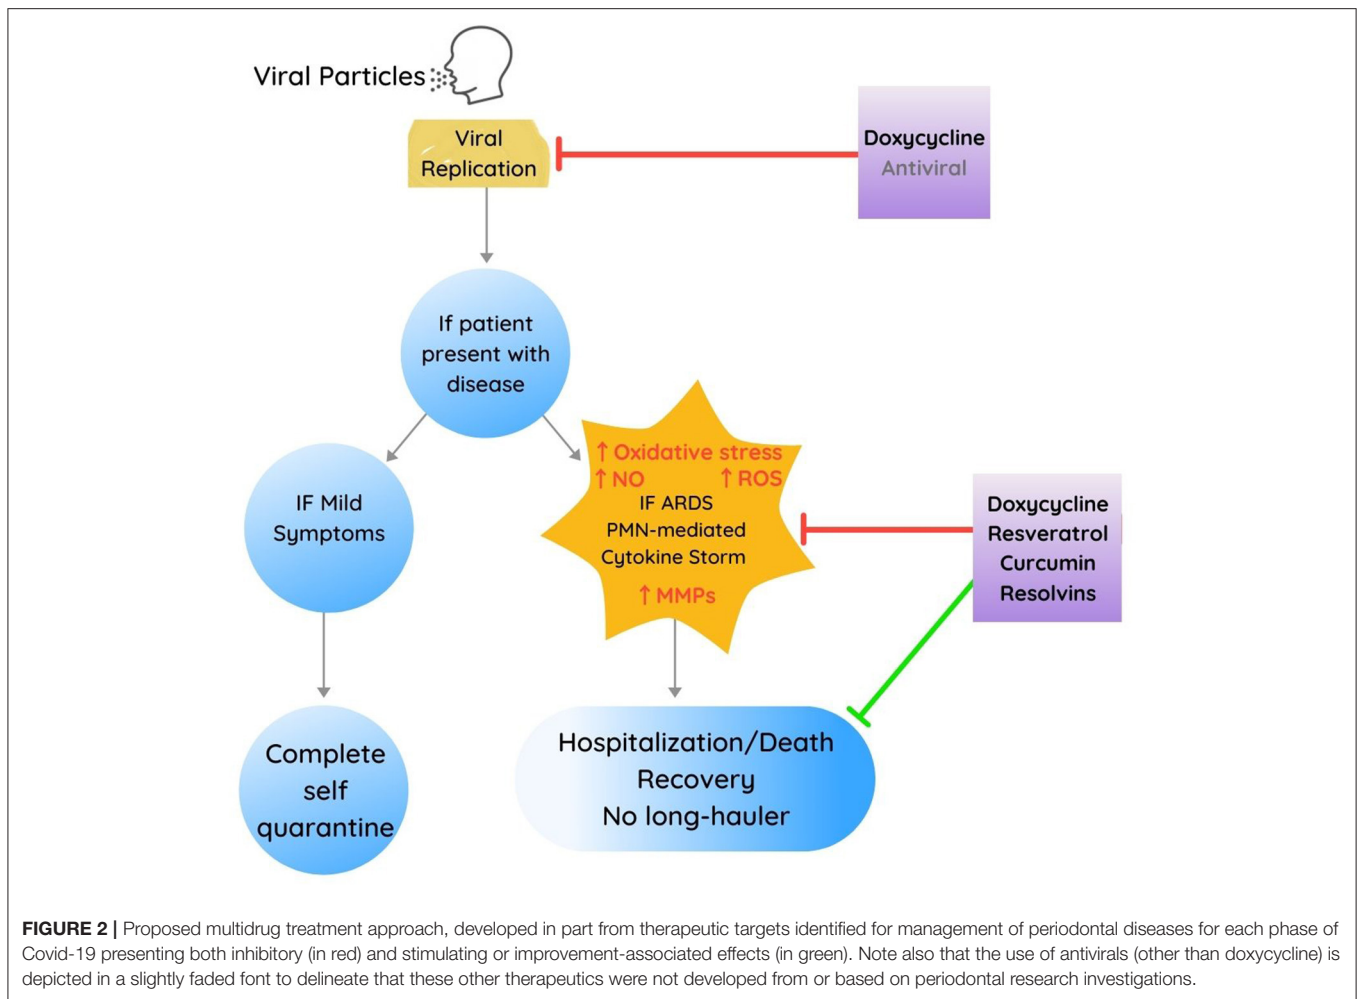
Viral Particles

Viral Replication

Doxycycline
Antiviral

If patient present with disease

IF Mild Symptoms

↑ Oxidative stress
↑ NO ↑ ROS
IF ARDS
PMN-mediated
Cytokine Storm
↑ MMPs

Doxycycline
Resveratrol
Curcumin
Resolvins

Complete self quarantine

Hospitalization/Death
Recovery
No long-hauler

**FIGURE 2 |** Proposed multidrug treatment approach, developed in part from therapeutic targets identified for management of periodontal diseases for each phase of Covid-19 presenting both inhibitory (in red) and stimulating or improvement-associated effects (in green). Note also that the use of antivirals (other than doxycycline) is depicted in a slightly faded font to delineate that these other therapeutics were not developed from or based on periodontal research investigations.